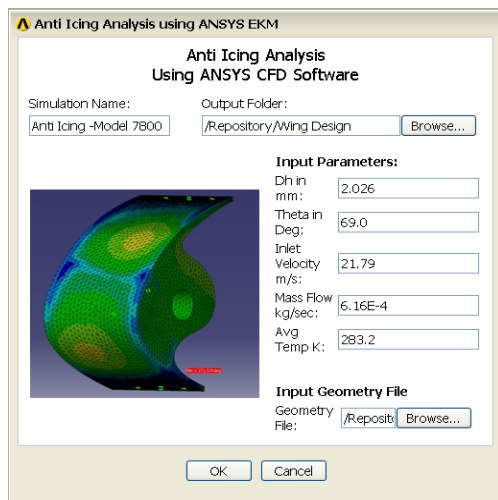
Anti Icing Analysis using ANSYS EKM

Anti Icing Analysis
Using ANSYS CFD Software

Simulation Name:
Anti Icing -Model 7800

Output Folder:
/Repository/Wing Design
Browse...

Input Parameters:

Dh in mm: 2.026
Theta in Deg: 69.0
Inlet Velocity m/s: 21.79
Mass Flow kg/sec: 6.16E-4
Avg Temp K: 283.2

Input Geometry File
Geometry File: /Reposit
Browse...

OK
Cancel